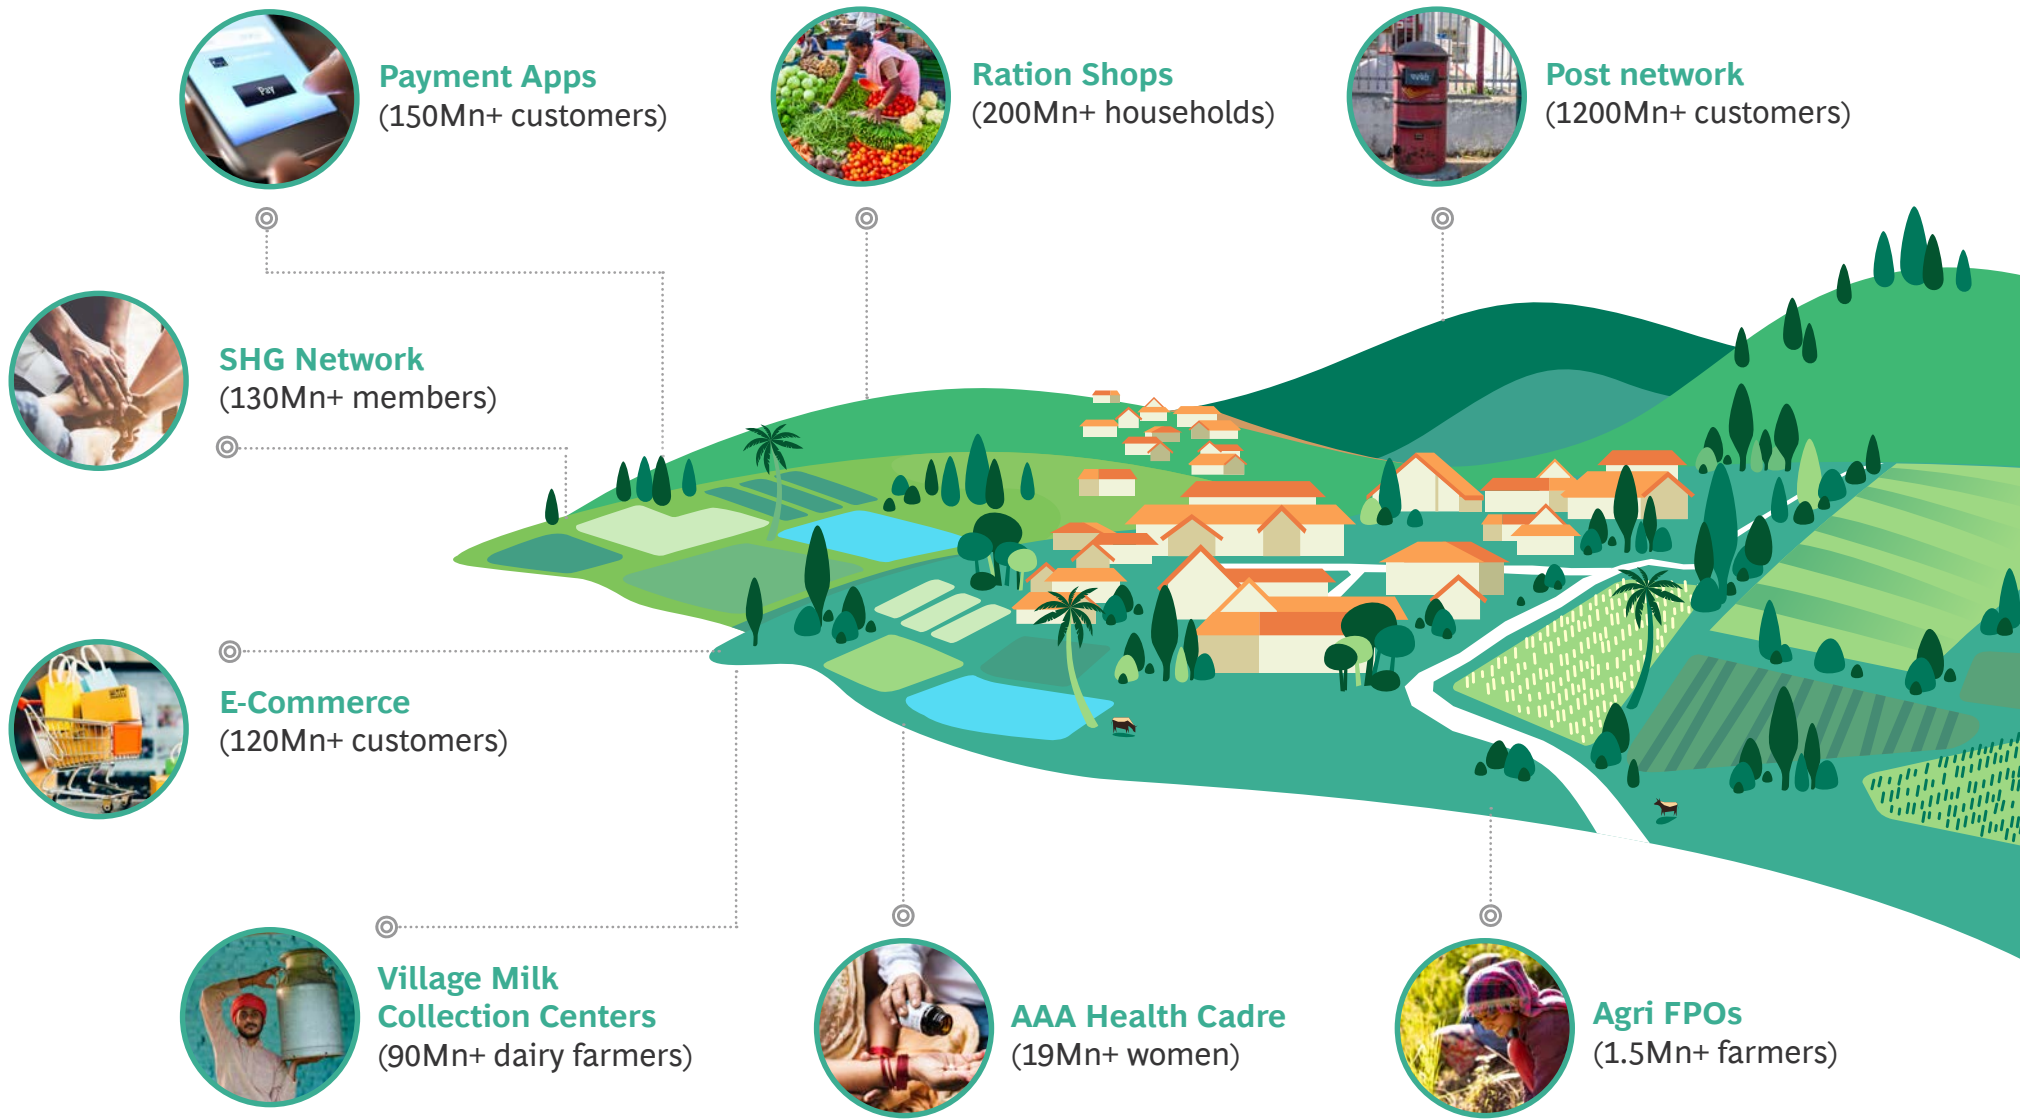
Payment Apps
(150Mn+ customers)

Ration Shops
(200Mn+ households)

Post network
(1200Mn+ customers)

SHG Network
(130Mn+ members)

E-Commerce
(120Mn+ customers)

Village Milk Collection Centers
(90Mn+ dairy farmers)

AAA Health Cadre
(19Mn+ women)

Agri FPOs
(1.5Mn+ farmers)